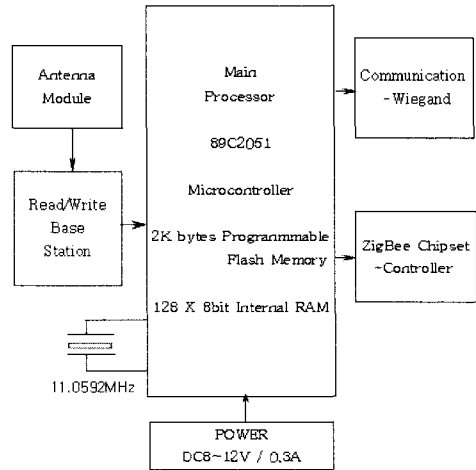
Antenna Module

Read/Write Base Station

11.0592MHz

Main Processor

89C2051

Microcontroller

2K bytes Programmable Flash Memory

128 X 8bit Internal RAM

Communication -Wiegand

ZigBee Chipset -Controller

POWER
DC8~12V / 0.3A